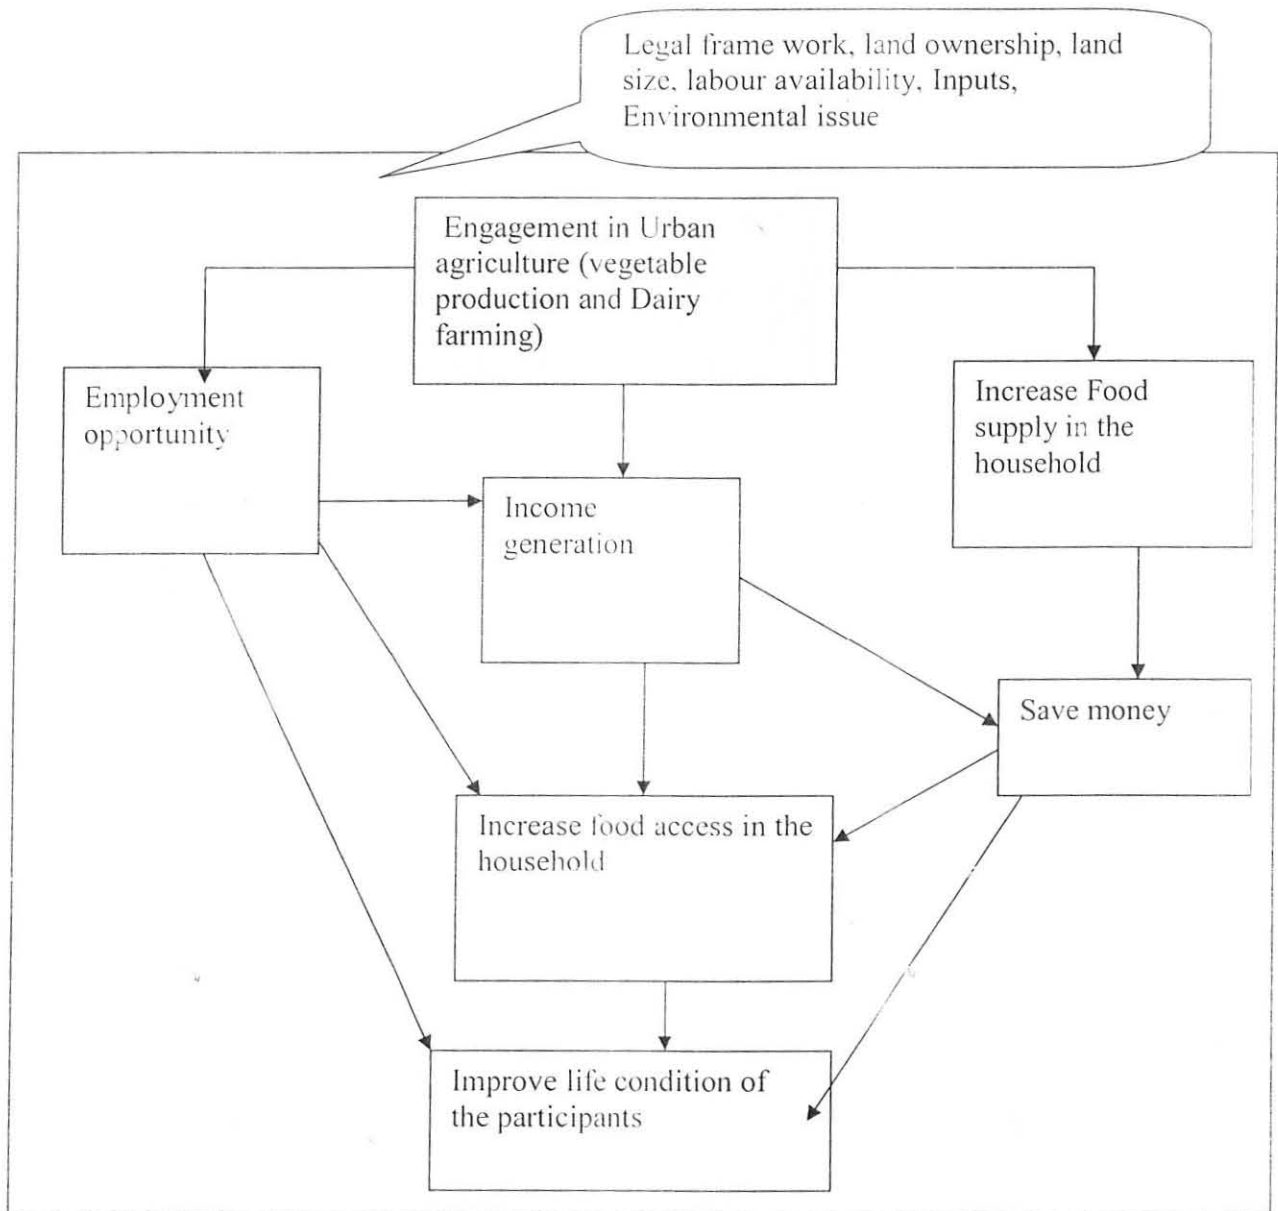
Legal frame work, land ownership, land size, labour availability, Inputs, Environmental issue

Engagement in Urban agriculture (vegetable production and Dairy farming)

Employment opportunity

Increase Food supply in the household

Income generation

Save money

Increase food access in the household

Improve life condition of the participants